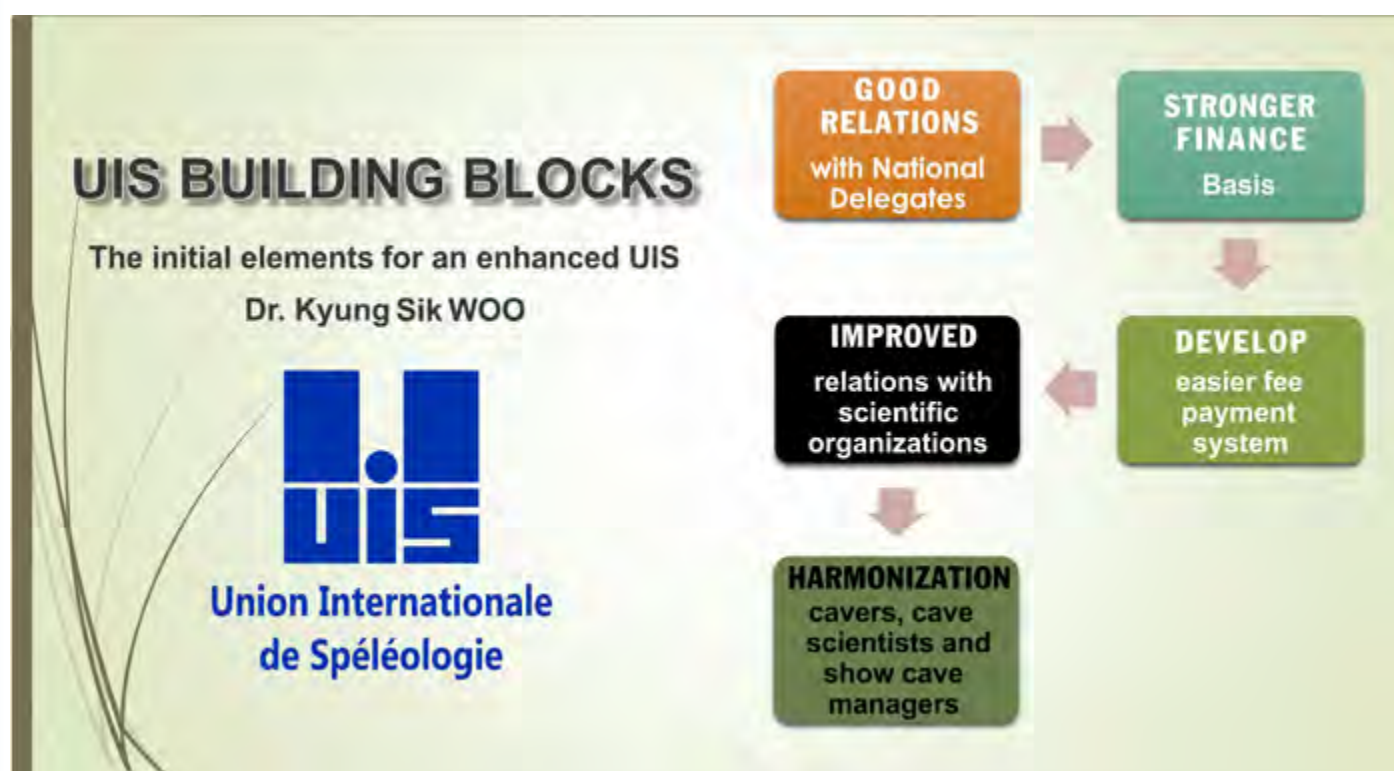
UIS BUILDING BLOCKS

The initial elements for an enhanced UIS

Dr. Kyung Sik WOO

UIS

Union Internationale de Spéléologie

GOOD RELATIONS with National Delegates

STRONGER FINANCE Basis

DEVELOP easier fee payment system

IMPROVED relations with scientific organizations

HARMONIZATION cavers, cave scientists and show cave managers